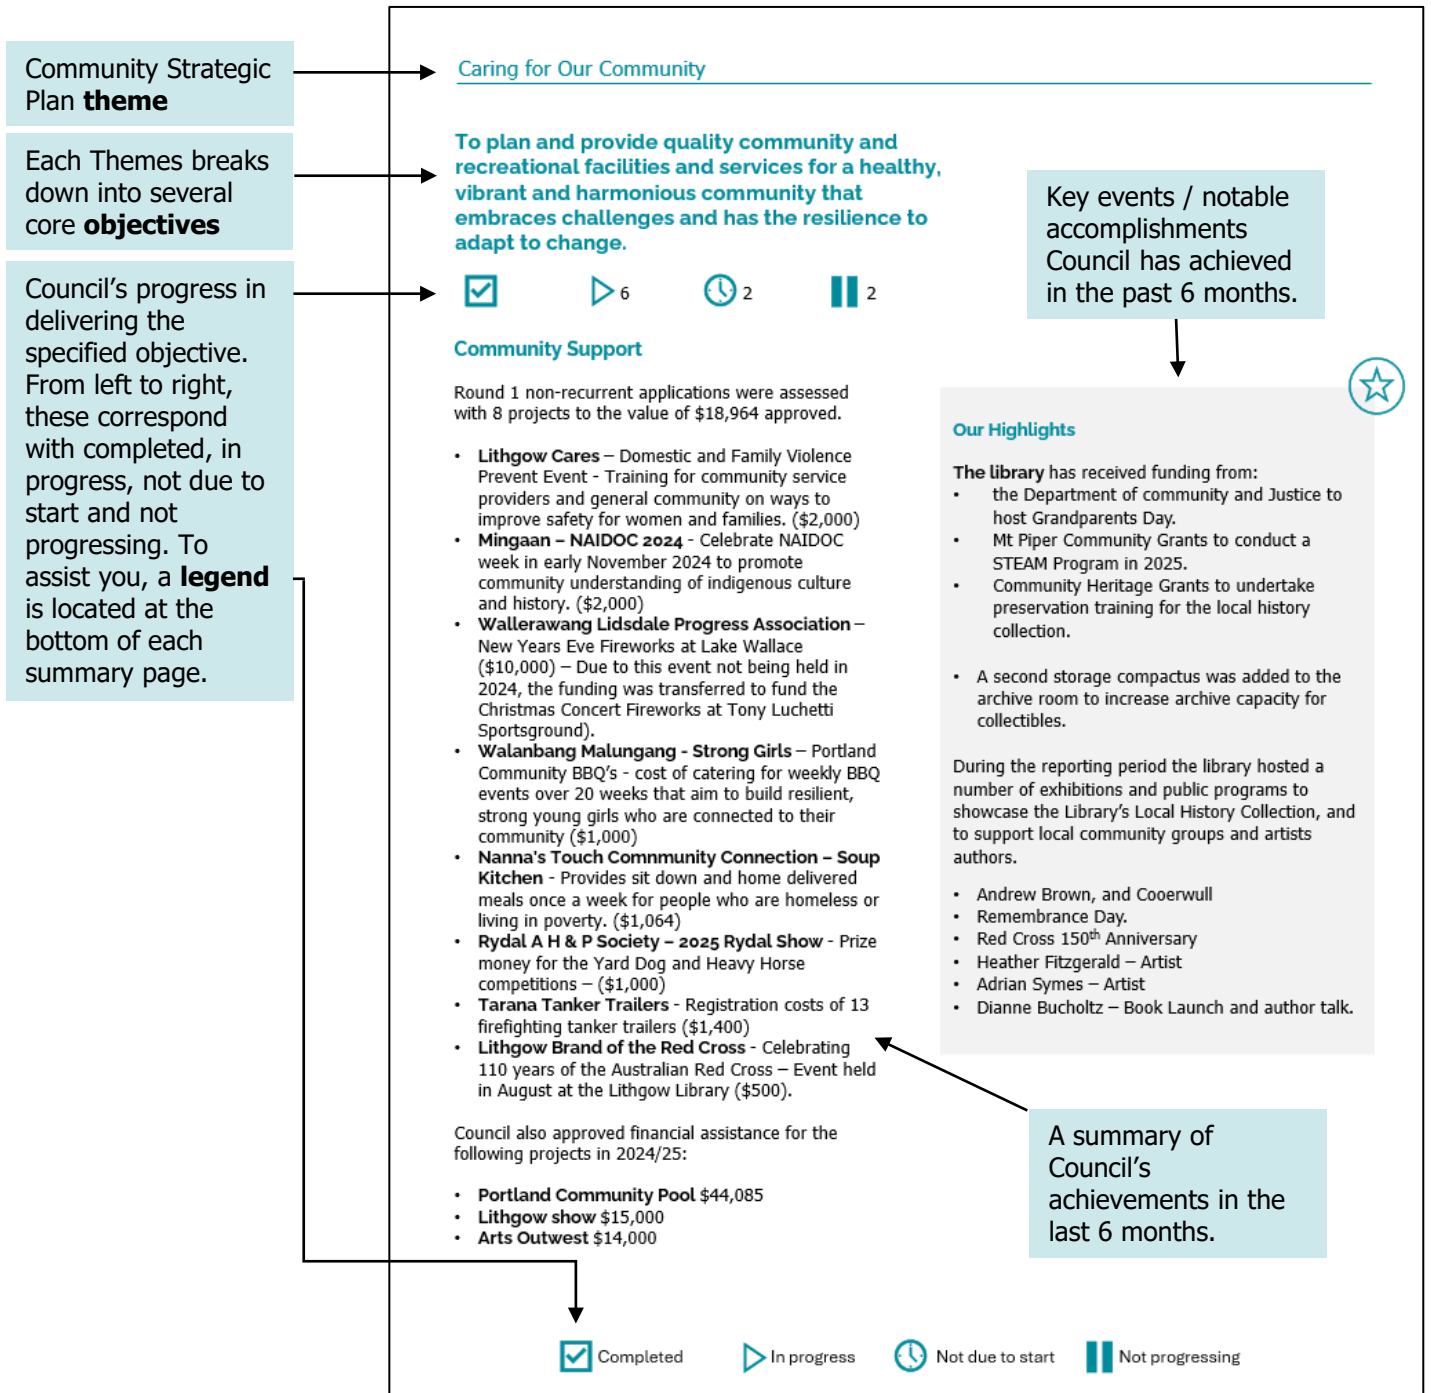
Community Strategic Plan **theme**

Each Themes breaks down into several core **objectives**

Council's progress in delivering the specified objective. From left to right, these correspond with completed, in progress, not due to start and not progressing. To assist you, a **legend** is located at the bottom of each summary page.

Caring for Our Community

To plan and provide quality community and recreational facilities and services for a healthy, vibrant and harmonious community that embraces challenges and has the resilience to adapt to change.

6 2 2

Key events / notable accomplishments Council has achieved in the past 6 months.

Community Support

Round 1 non-recurrent applications were assessed with 8 projects to the value of $18,964 approved.

- Lithgow Cares – Domestic and Family Violence Prevent Event - Training for community service providers and general community on ways to improve safety for women and families. ($2,000)
- Mingaan – NAIDOC 2024 - Celebrate NAIDOC week in early November 2024 to promote community understanding of indigenous culture and history. ($2,000)
- Wallerawang Lidsdale Progress Association – New Years Eve Fireworks at Lake Wallace ($10,000) – Due to this event not being held in 2024, the funding was transferred to fund the Christmas Concert Fireworks at Tony Luchetti Sportsground).
- Walanbang Malungang - Strong Girls – Portland Community BBQ's - cost of catering for weekly BBQ events over 20 weeks that aim to build resilient, strong young girls who are connected to their community ($1,000)
- Nanna's Touch Commnunity Connection – Soup Kitchen - Provides sit down and home delivered meals once a week for people who are homeless or living in poverty. ($1,064)
- Rydal A H & P Society – 2025 Rydal Show - Prize money for the Yard Dog and Heavy Horse competitions – ($1,000)
- Tarana Tanker Trailers - Registration costs of 13 firefighting tanker trailers ($1,400)
- Lithgow Brand of the Red Cross - Celebrating 110 years of the Australian Red Cross – Event held in August at the Lithgow Library ($500).

Council also approved financial assistance for the following projects in 2024/25:

- Portland Community Pool $44,085
- Lithgow show $15,000
- Arts Outwest $14,000

Our Highlights

The library has received funding from:
- the Department of community and Justice to host Grandparents Day.
- Mt Piper Community Grants to conduct a STEAM Program in 2025.
- Community Heritage Grants to undertake preservation training for the local history collection.

- A second storage compactus was added to the archive room to increase archive capacity for collectibles.

During the reporting period the library hosted a number of exhibitions and public programs to showcase the Library's Local History Collection, and to support local community groups and artists authors.

- Andrew Brown, and Cooerwull
- Remembrance Day.
- Red Cross 150$^{th}$ Anniversary
- Heather Fitzgerald – Artist
- Adrian Symes – Artist
- Dianne Bucholtz – Book Launch and author talk.

A summary of Council's achievements in the last 6 months.

Completed In progress Not due to start Not progressing